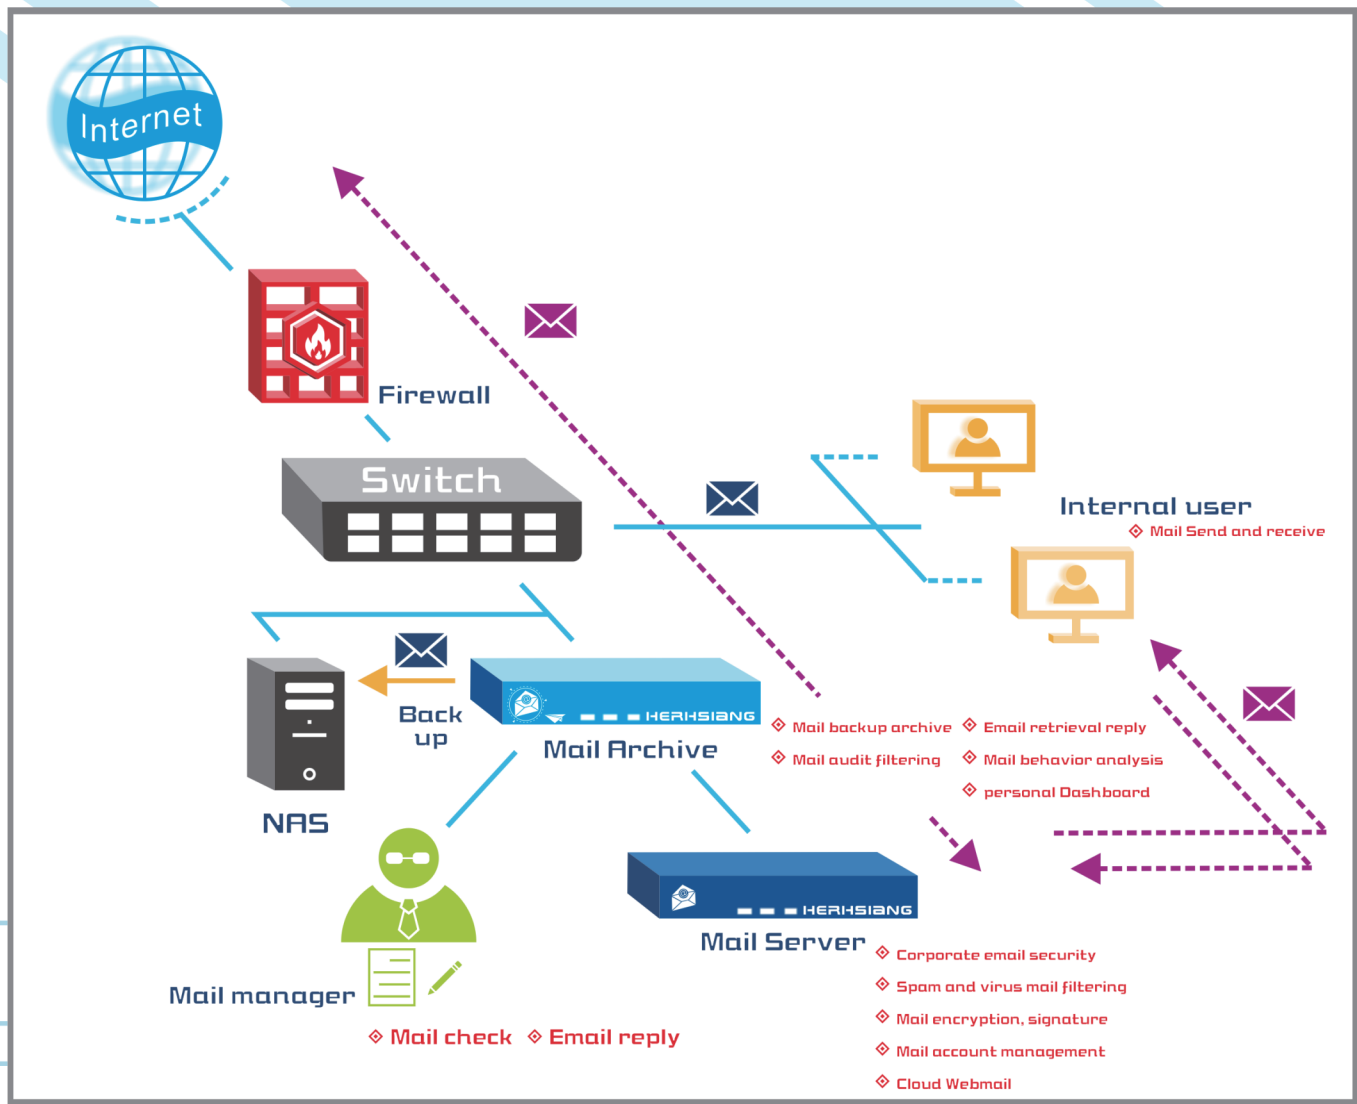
Internet

Firewall

Switch

Internal user
◇ Mail Send and receive

NAS

Back up

HERHSIANG

Mail Archive

◇ Mail backup archive ◇ Email retrieval reply
◇ Mail audit filtering ◇ Mail behavior analysis
◇ personal Dashboard

HERHSIANG

Mail Server

◇ Corporate email security
◇ Spam and virus mail filtering
◇ Mail encryption, signature
◇ Mail account management
◇ Cloud Webmail

Mail manager

◇ Mail check ◇ Email reply